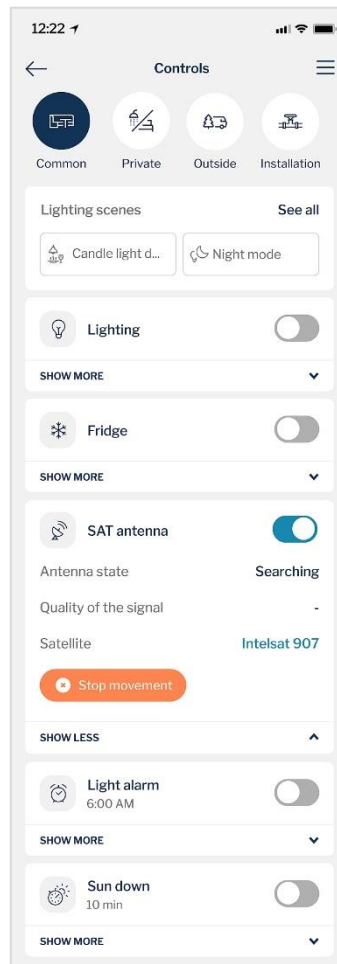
12:22

Controls

Common
Private
Outside
Installation

Lighting scenes
See all

Candle light d...
Night mode

Lighting
SHOW MORE

Fridge
SHOW MORE

SAT antenna
Antenna state
Searching
Quality of the signal
-
Satellite
Intelsat 907
Stop movement
SHOW LESS

Light alarm
6:00 AM
SHOW MORE

Sun down
10 min
SHOW MORE